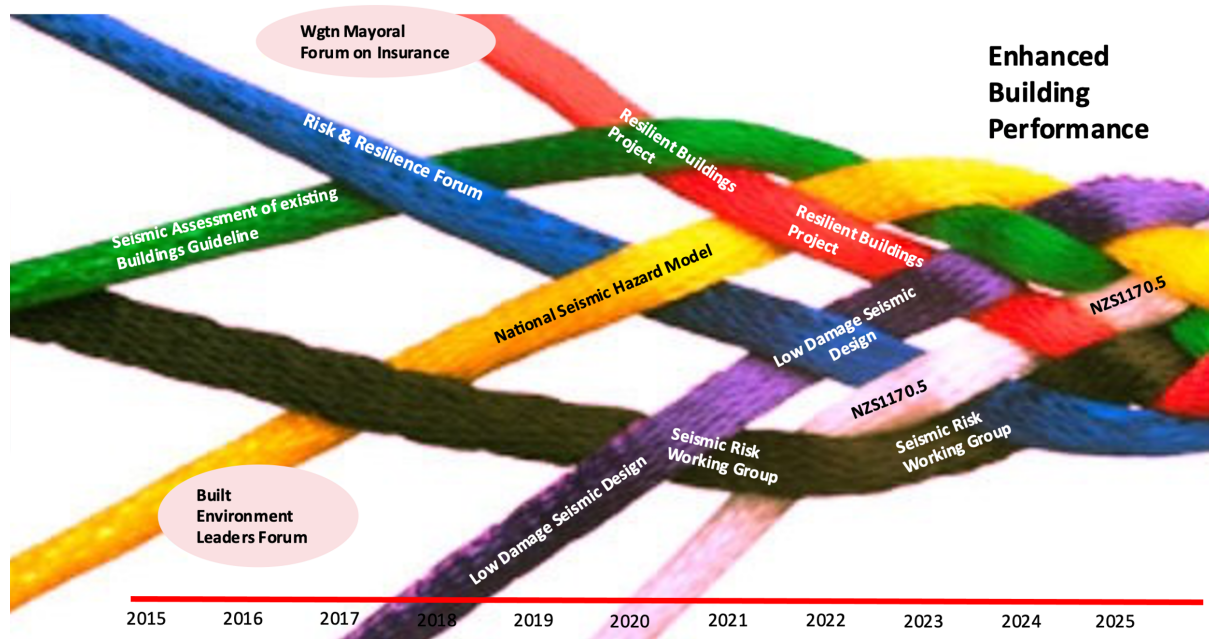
Wgtn Mayoral Forum on Insurance

Enhanced Building Performance

Risk & Resilience Forum

Resilient Buildings Project

Seismic Assessment of existing Buildings Guideline

Resilient Buildings Project

National Seismic Hazard Model

NZS1170.5

Low Damage Seismic Design

NZS1170.5

Seismic Risk Working Group

Seismic Risk Working Group

Built Environment Leaders Forum

Low Damage Seismic Design

2015 2016 2017 2018 2019 2020 2021 2022 2023 2024 2025